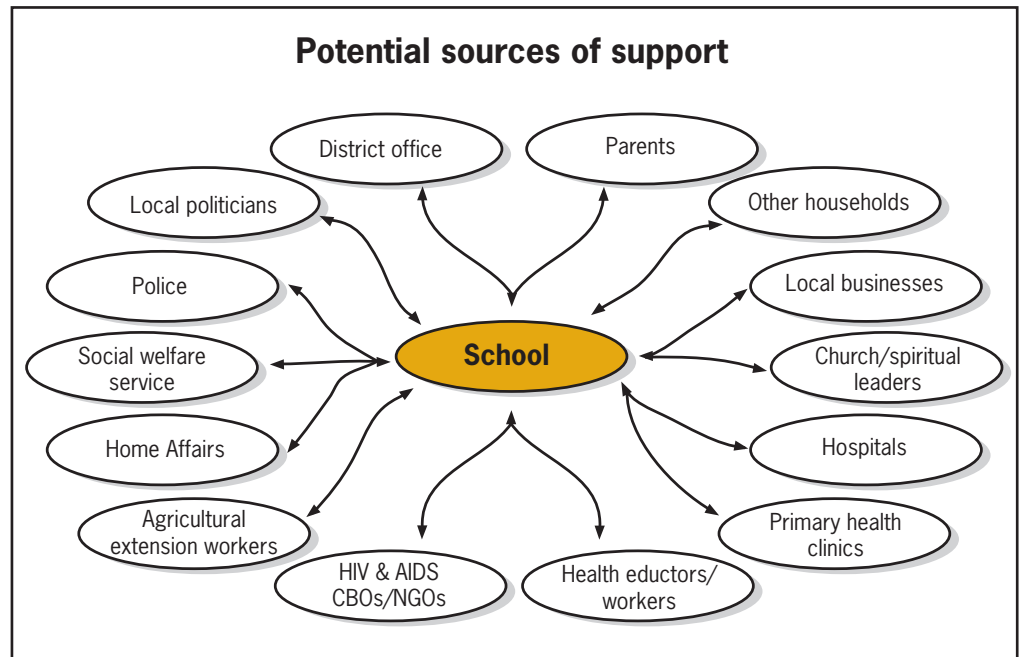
Potential sources of support

District office

Parents

Local politicians

Other households

Police

Local businesses

Social welfare service

School

Church/spiritual leaders

Home Affairs

Hospitals

Agricultural extension workers

Primary health clinics

HIV & AIDS CBOs/NGOs

Health eductors/ workers